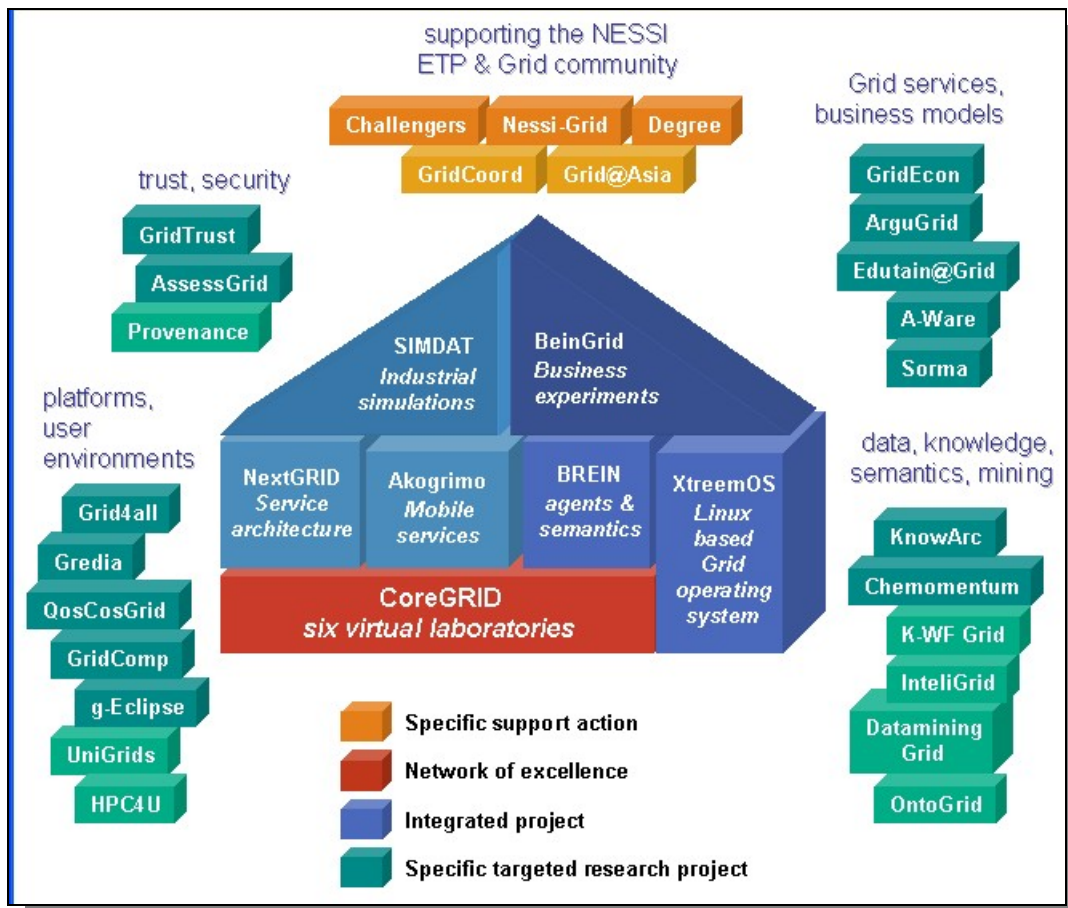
supporting the NESSI ETP & Grid community

Challengers Nessi-Grid Degree

GridCoord Grid@Asia

trust, security

GridTrust

AssessGrid

Provenance

Grid services, business models

GridEcon

ArguGrid

Edutain@Grid

A-Ware

Sorma

SIMDAT
Industrial simulations

BeinGrid
Business experiments

platforms, user environments

Grid4all

Gredia

QosCosGrid

GridComp

g-Eclipse

UniGrids

HPC4U

NextGRID
Service architecture

Akogrimo
Mobile services

BREIN
agents & semantics

XtreemOS
Linux based Grid operating system

CoreGRID
six virtual laboratories

data, knowledge, semantics, mining

KnowArc

Chemomentum

K-WF Grid

InteliGrid

Datamining Grid

OntoGrid

Specific support action

Network of excellence

Integrated project

Specific targeted research project